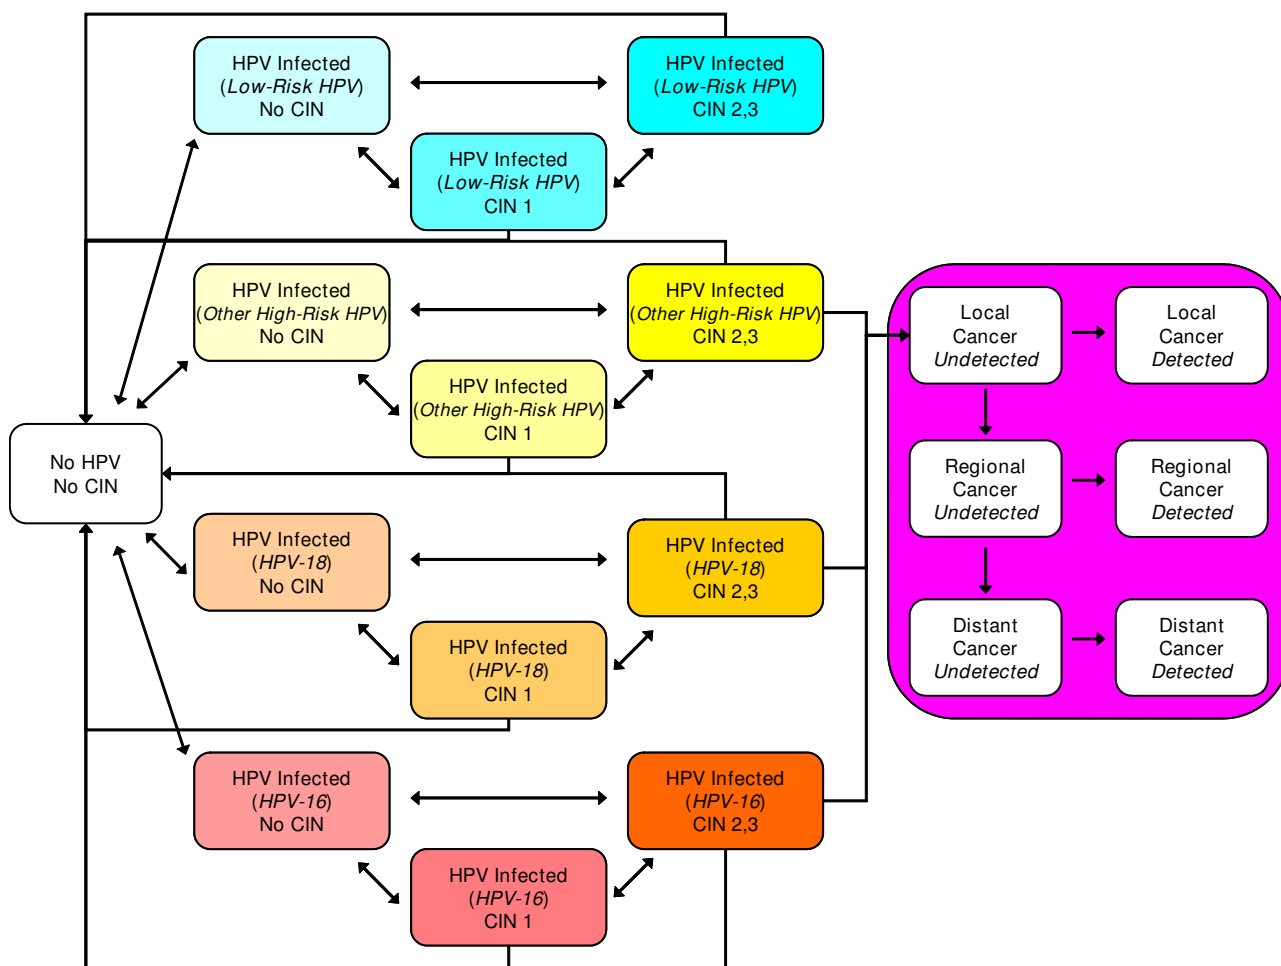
HPV Infected
(*Low-Risk HPV*)
No CIN

HPV Infected
(*Low-Risk HPV*)
CIN 2,3

HPV Infected
(*Low-Risk HPV*)
CIN 1

HPV Infected
(*Other High-Risk HPV*)
No CIN

HPV Infected
(*Other High-Risk HPV*)
CIN 2,3

HPV Infected
(*Other High-Risk HPV*)
CIN 1

Local
Cancer
*Undetected*

Local
Cancer
*Detected*

Regional
Cancer
*Undetected*

Regional
Cancer
*Detected*

Distant
Cancer
*Undetected*

Distant
Cancer
*Detected*

No HPV
No CIN

HPV Infected
(*HPV-18*)
No CIN

HPV Infected
(*HPV-18*)
CIN 2,3

HPV Infected
(*HPV-18*)
CIN 1

HPV Infected
(*HPV-16*)
No CIN

HPV Infected
(*HPV-16*)
CIN 2,3

HPV Infected
(*HPV-16*)
CIN 1